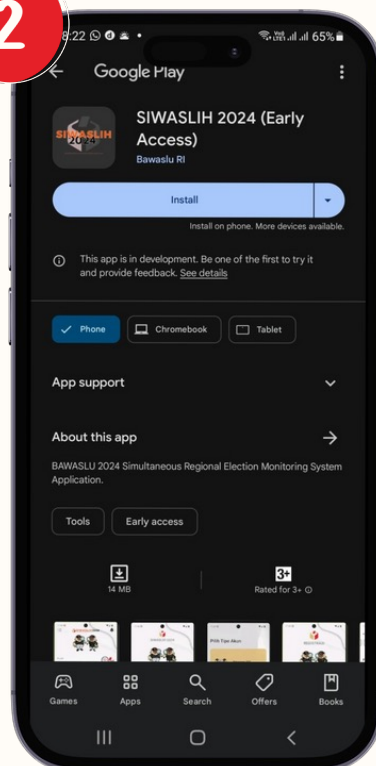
2

8:22 65%

Google Play

SIWASLIH 2024

SIWASLIH 2024 (Early Access)

Bawaslu RI

Install

Install on phone. More devices available.

This app is in development. Be one of the first to try it and provide feedback. See details

Phone

Chromebook

Tablet

App support

About this app

BAWASLU 2024 Simultaneous Regional Election Monitoring System Application.

Tools

Early access

14 MB

3+

Rated for 3+

Pilih Tipe Akun

Games

Apps

Search

Offers

Books